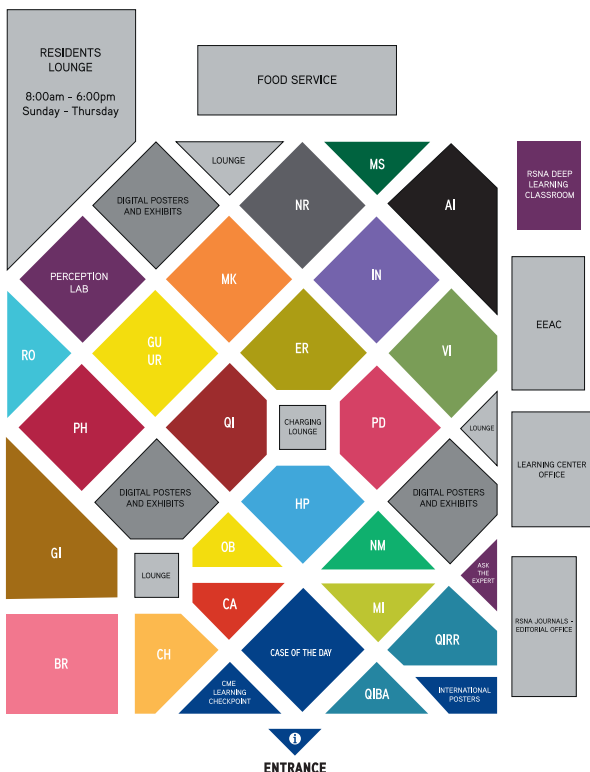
RESIDENTS LOUNGE

8:00am - 6:00pm
Sunday - Thursday

FOOD SERVICE

LOUNGE

MS

RSNA DEEP LEARNING CLASSROOM

DIGITAL POSTERS AND EXHIBITS

NR

AI

PERCEPTION LAB

MK

IN

EEAC

RO

GU
UR

ER

VI

PH

QI

CHARGING LOUNGE

PD

LOUNGE

LEARNING CENTER OFFICE

DIGITAL POSTERS AND EXHIBITS

HP

DIGITAL POSTERS AND EXHIBITS

GI

OB

NM

ASK THE EXPERT

LOUNGE

CA

MI

RSNA JOURNALS - EDITORIAL OFFICE

BR

CH

CASE OF THE DAY

QIRR

CME LEARNING CHECKPOINT

QIBA

INTERNATIONAL POSTERS

i

ENTRANCE